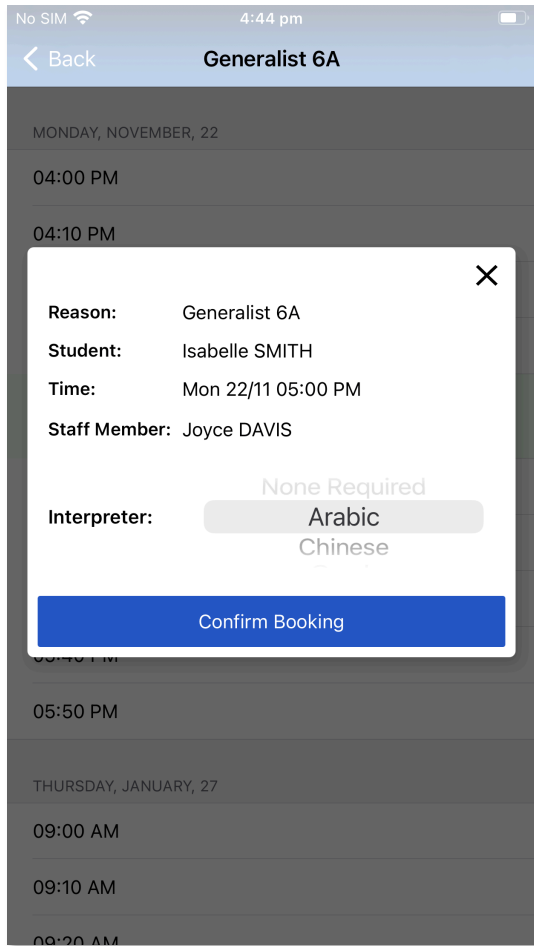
No SIM 4:44 pm

Back Generalist 6A

MONDAY, NOVEMBER, 22

04:00 PM

04:10 PM

×

Reason: Generalist 6A

Student: Isabelle SMITH

Time: Mon 22/11 05:00 PM

Staff Member: Joyce DAVIS

None Required

Interpreter: Arabic

Chinese

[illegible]

Confirm Booking

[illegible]

05:50 PM

THURSDAY, JANUARY, 27

09:00 AM

09:10 AM

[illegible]